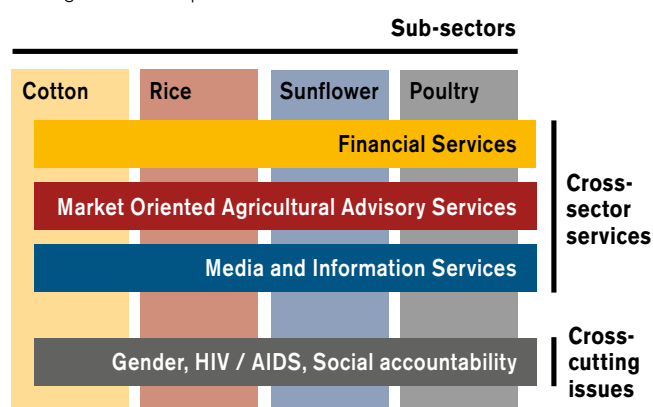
Sub-sectors

Cotton

Rice

Sunflower

Poultry

Financial Services

Market Oriented Agricultural Advisory Services

Media and Information Services

Cross-sector services

Gender, HIV / AIDS, Social accountability

Cross-cutting issues